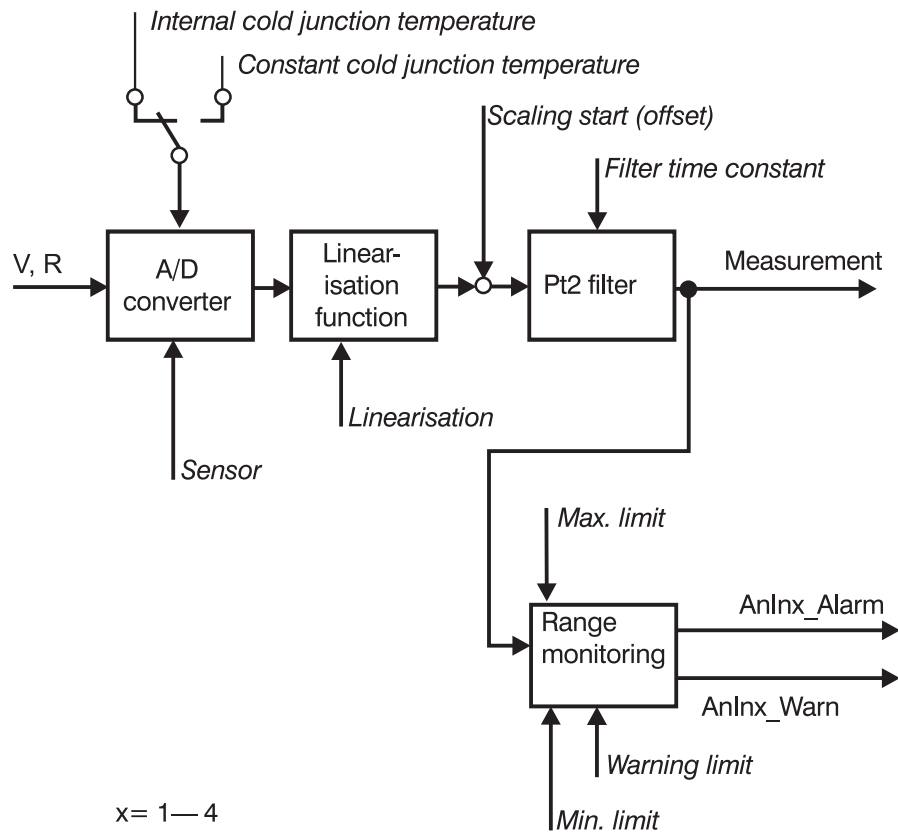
Internal cold junction temperature

Constant cold junction temperature

Scaling start (offset)

Filter time constant

V, R

A/D converter

Linearisation function

Pt2 filter

Measurement

Linearisation

Sensor

Max. limit

Range monitoring

AnInx_Alarm

AnInx_Warn

Warning limit

x= 1— 4

Min. limit